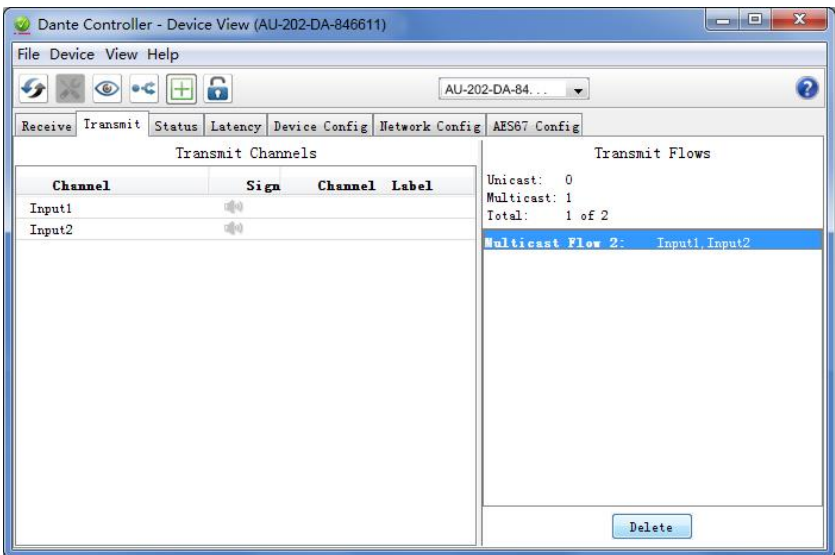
Dante Controller - Device View (AU-202-DA-846611)

File Device View Help

AU-202-DA-84. . .

Receive Transmit Status Latency Device Config Network Config AES67 Config

Transmit Channels

| Channel | Sign | Channel Label |
|---|---|---|
| Input1 | | |
| Input2 | | |

Transmit Flows

Unicast: 0
Multicast: 1
Total: 1 of 2

Multicast Flow 2: Input1, Input2

Delete